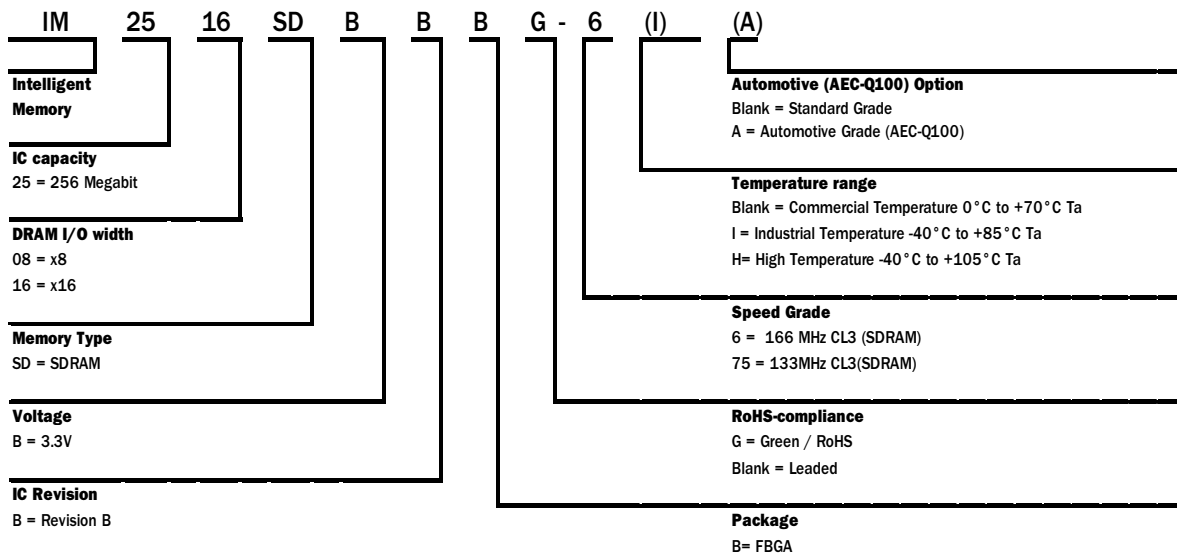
IM 25 16 SD B B B G - 6 (I) (A)

Intelligent Memory

IC capacity
25 = 256 Megabit

DRAM I/O width
08 = x8
16 = x16

Memory Type
SD = SDRAM

Voltage
B = 3.3V

IC Revision
B = Revision B

Automotive (AEC-Q100) Option
Blank = Standard Grade
A = Automotive Grade (AEC-Q100)

Temperature range
Blank = Commercial Temperature 0°C to +70°C Ta
I = Industrial Temperature -40°C to +85°C Ta
H= High Temperature -40°C to +105°C Ta

Speed Grade
6 = 166 MHz CL3 (SDRAM)
75 = 133MHz CL3(SDRAM)

RoHS-compliance
G = Green / RoHS
Blank = Leaded

Package
B= FBGA